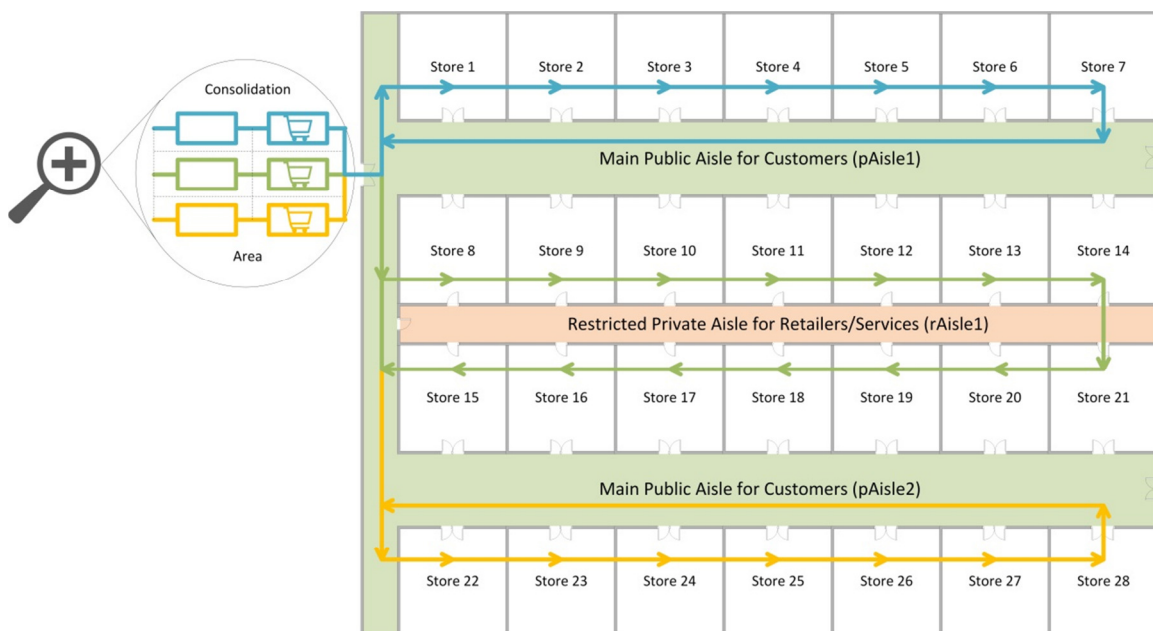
Consolidation

Area

Store 1 Store 2 Store 3 Store 4 Store 5 Store 6 Store 7

Main Public Aisle for Customers (pAisle1)

Store 8 Store 9 Store 10 Store 11 Store 12 Store 13 Store 14

Restricted Private Aisle for Retailers/Services (rAisle1)

Store 15 Store 16 Store 17 Store 18 Store 19 Store 20 Store 21

Main Public Aisle for Customers (pAisle2)

Store 22 Store 23 Store 24 Store 25 Store 26 Store 27 Store 28